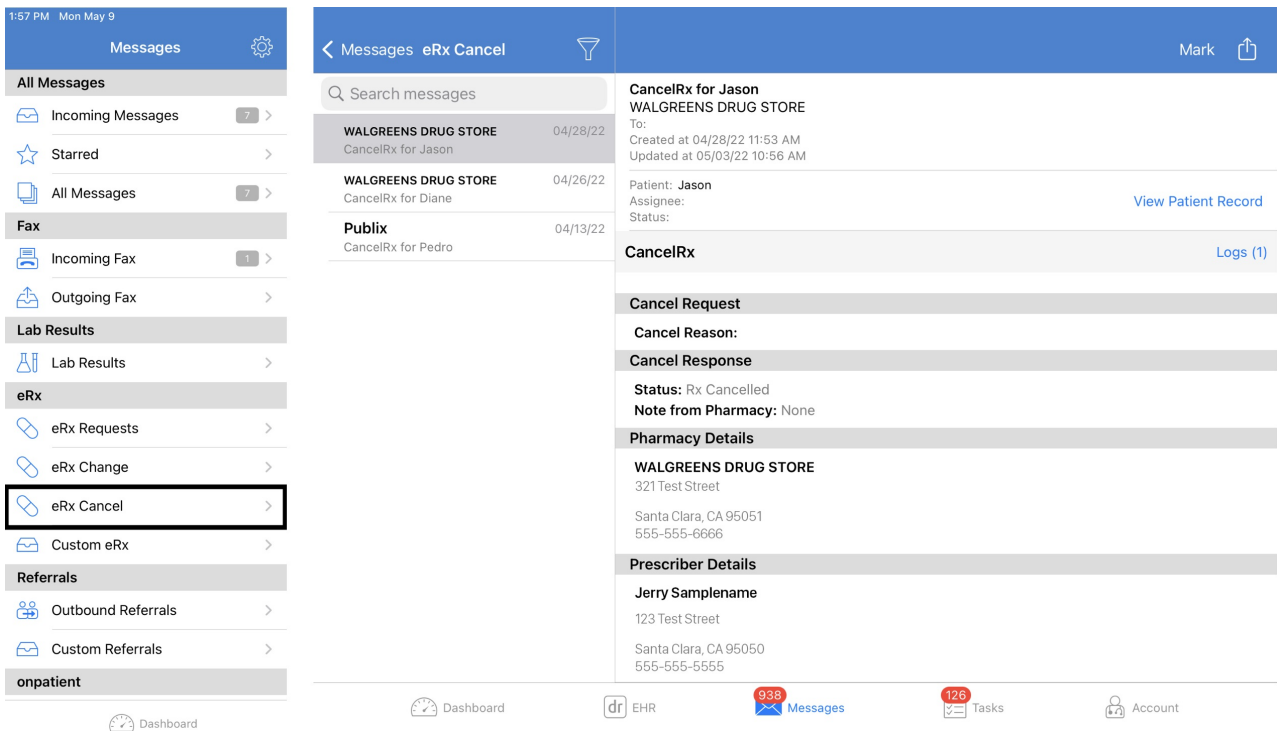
1:57 PM Mon May 9

Messages

All Messages

Incoming Messages 7

Starred

All Messages 7

Fax

Incoming Fax 1

Outgoing Fax

Lab Results

Lab Results

eRx

eRx Requests

eRx Change

eRx Cancel

Custom eRx

Referrals

Outbound Referrals

Custom Referrals

onpatient

Dashboard

Messages eRx Cancel

Search messages

WALGREENS DRUG STORE 04/28/22
CancelRx for Jason

WALGREENS DRUG STORE 04/26/22
CancelRx for Diane

Publix 04/13/22
CancelRx for Pedro

Mark

CancelRx for Jason
WALGREENS DRUG STORE
To:
Created at 04/28/22 11:53 AM
Updated at 05/03/22 10:56 AM

Patient: Jason
Assignee:
Status:

View Patient Record

CancelRx

Logs (1)

Cancel Request

Cancel Reason:

Cancel Response

Status: Rx Cancelled
Note from Pharmacy: None

Pharmacy Details

WALGREENS DRUG STORE
321 Test Street

Santa Clara, CA 95051
555-555-6666

Prescriber Details

Jerry Samplename
123 Test Street

Santa Clara, CA 95050
555-555-5555

Dashboard

dr EHR

938 Messages

126 Tasks

Account